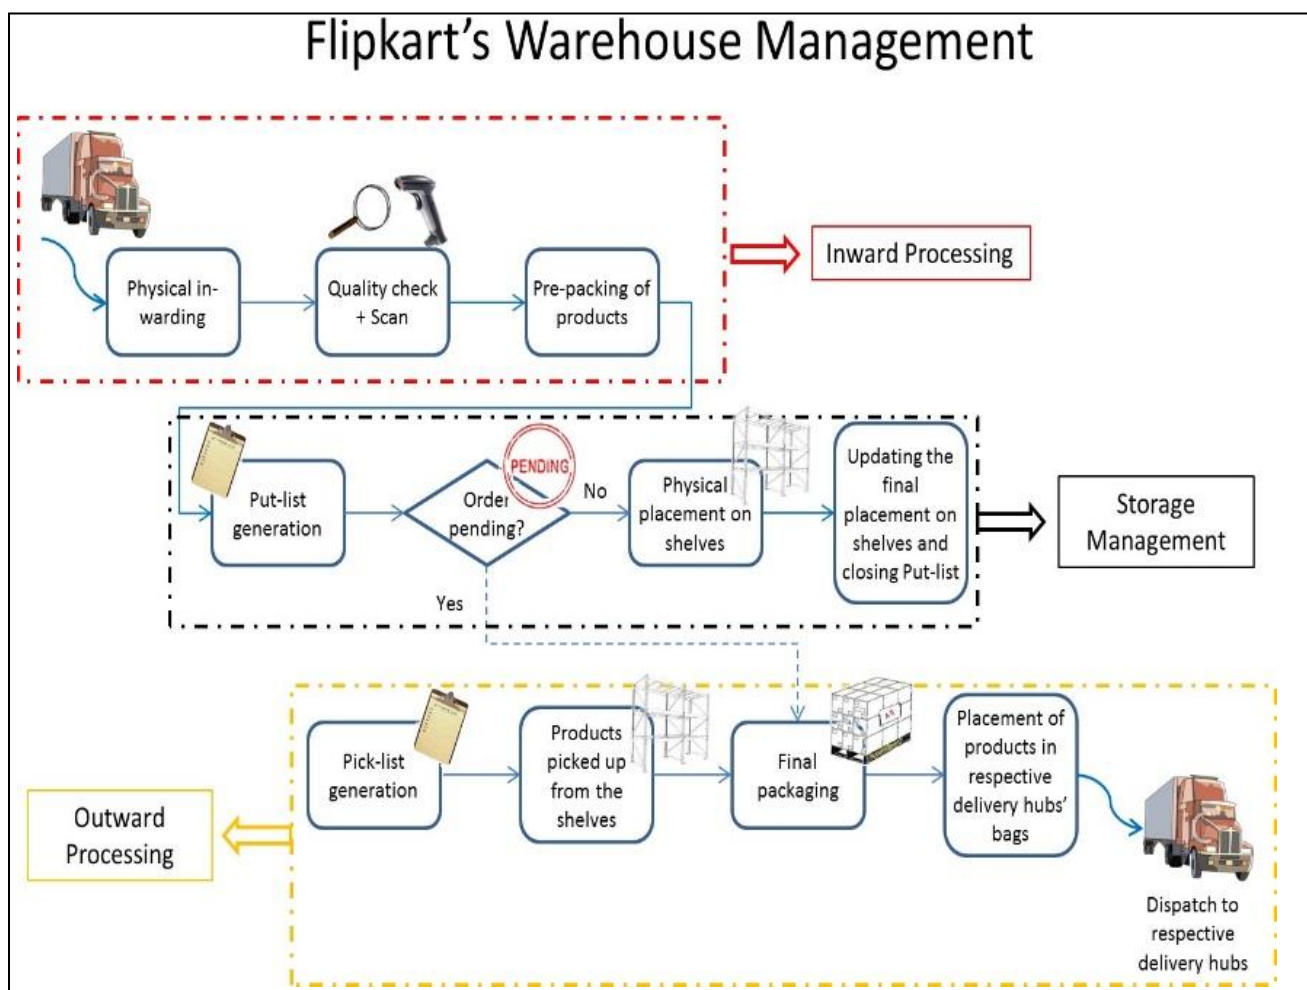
Flipkart's Warehouse Management

Physical in-warding

Quality check + Scan

Pre-packing of products

Inward Processing

Put-list generation

PENDING

Order pending?

No

Yes

Physical placement on shelves

Updating the final placement on shelves and closing Put-list

Storage Management

Outward Processing

Pick-list generation

Products picked up from the shelves

Final packaging

Placement of products in respective delivery hubs' bags

Dispatch to respective delivery hubs